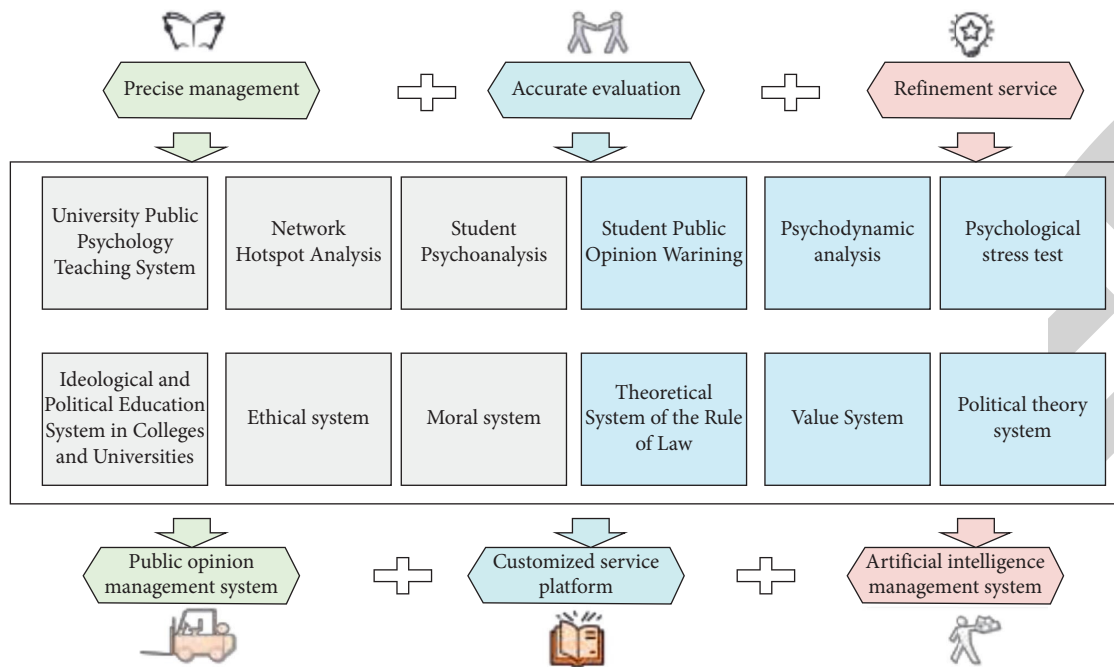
Precise management

Accurate evaluation

Refinement service

University Public Psychology Teaching System

Network Hotspot Analysis

Student Psychoanalysis

Student Public Opinion Warining

Psychodynamic analysis

Psychological stress test

Ideological and Political Education System in Colleges and Universities

Ethical system

Moral system

Theoretical System of the Rule of Law

Value System

Political theory system

Public opinion management system

Customized service platform

Artificial intelligence management system